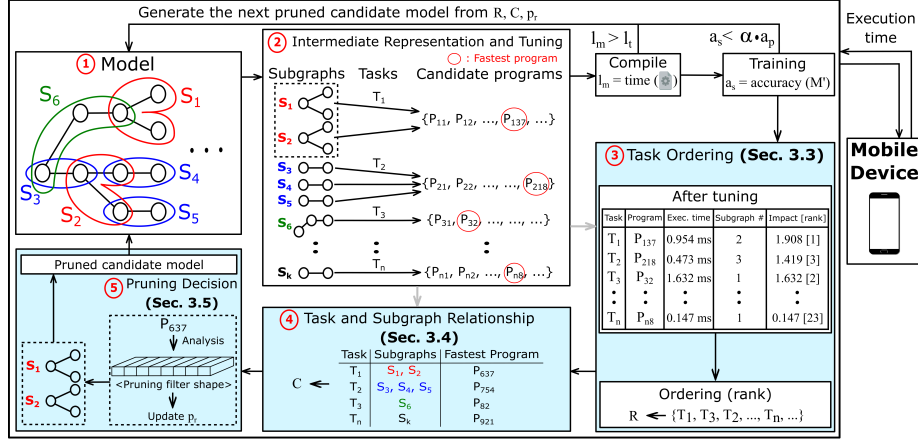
Generate the next pruned candidate model from R, C, $p_r$

Execution time

1 Model

$S_6$ $S_1$ $S_3$ $S_4$ $S_2$ $S_5$

2 Intermediate Representation and Tuning

: Fastest program

Subgraphs Tasks Candidate programs

$S_1$ $S_2$ $T_1$ $\{P_{11}, P_{12}, \ldots, P_{137}, \ldots\}$

$S_3$ $S_4$ $S_5$ $T_2$ $\{P_{21}, P_{22}, \ldots, \ldots, P_{218}\}$

$S_6$ $T_3$ $\{P_{31}, P_{32}, \ldots, \ldots, \ldots\}$

$S_k$ $T_n$ $\{P_{n1}, P_{n2}, \ldots, P_{n8}, \ldots\}$

$l_m > l_t$

Compile

$l_m$ = time ( )

$a_s < \alpha \cdot a_p$

Training

$a_s$ = accuracy (M')

Mobile Device

3 Task Ordering (Sec. 3.3)

After tuning

| Task | Program | Exec. time | Subgraph # | Impact [rank] |
|---|---|---|---|---|
| $T_1$ | $P_{137}$ | 0.954 ms | 2 | 1.908 [1] |
| $T_2$ | $P_{218}$ | 0.473 ms | 3 | 1.419 [3] |
| $T_3$ | $P_{32}$ | 1.632 ms | 1 | 1.632 [2] |
| • | • | • | • | • |
| $T_n$ | $P_{n8}$ | 0.147 ms | 1 | 0.147 [23] |

Ordering (rank)

R ← $\{T_1, T_3, T_2, \ldots, T_n, \ldots\}$

Pruned candidate model

5 Pruning Decision (Sec. 3.5)

$P_{637}$

Analysis

<Pruning filter shape>

Update $p_r$

$S_1$ $S_2$

4 Task and Subgraph Relationship (Sec. 3.4)

| Task | Subgraphs | Fastest Program |
|---|---|---|
| $T_1$ | $S_1$, $S_2$ | $P_{637}$ |
| $T_2$ | $S_3$, $S_4$, $S_5$ | $P_{754}$ |
| $T_3$ | $S_6$ | $P_{82}$ |
| $T_n$ | $S_k$ | $P_{921}$ |

C ←